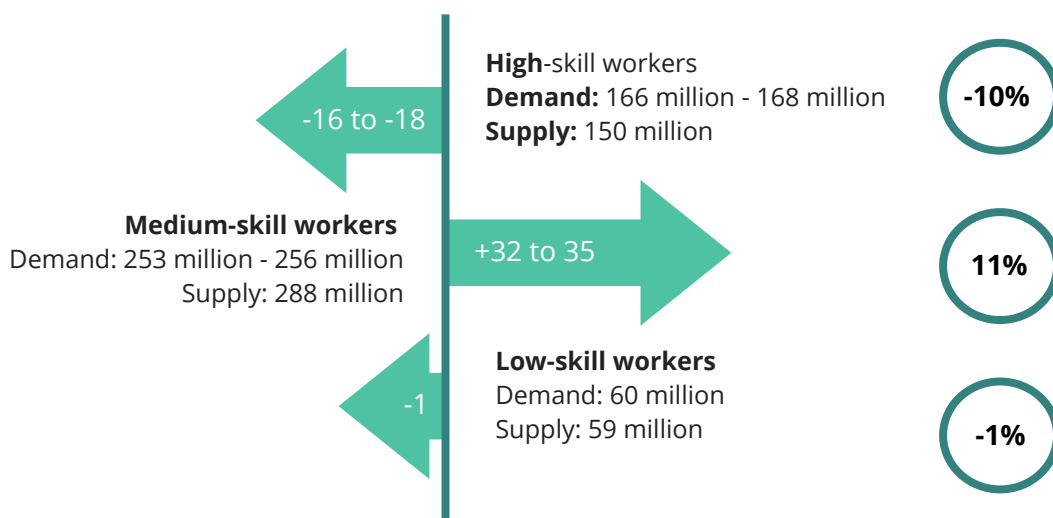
High-skill workers
Demand: 166 million - 168 million
Supply: 150 million

-16 to -18

-10%

Medium-skill workers
Demand: 253 million - 256 million
Supply: 288 million

+32 to 35

11%

Low-skill workers
Demand: 60 million
Supply: 59 million

-1

-1%